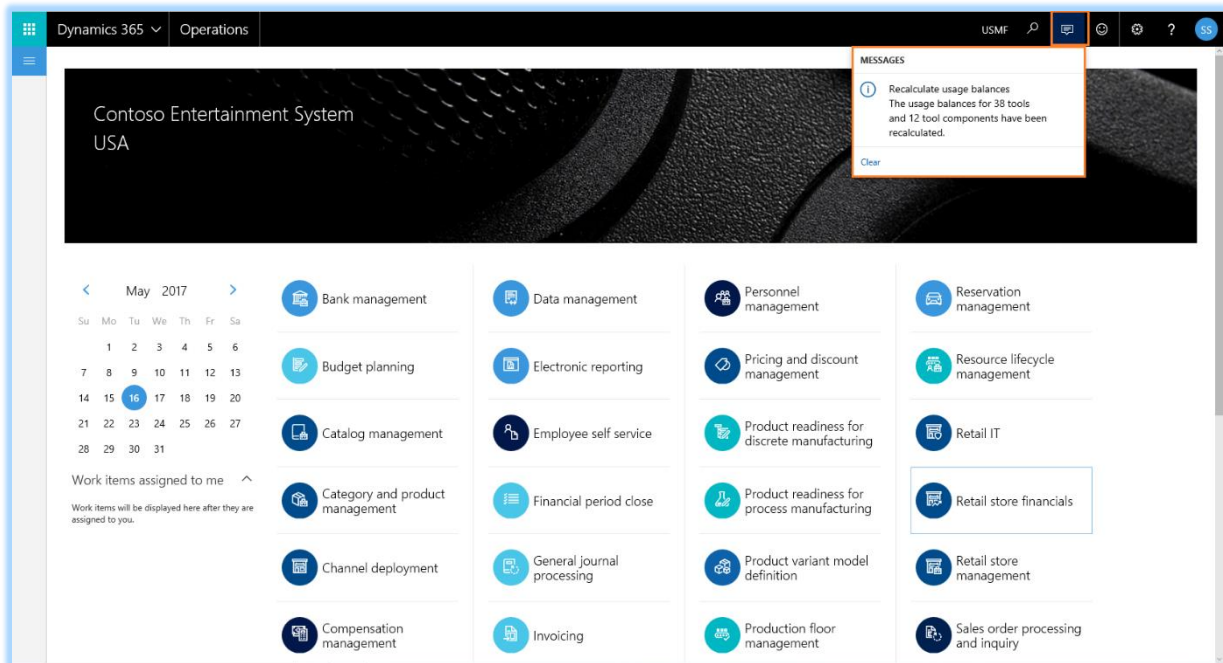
Dynamics 365 Operations

USMF

SS

MESSAGES

Recalculate usage balances
The usage balances for 38 tools and 12 tool components have been recalculated.

Clear

Contoso Entertainment System
USA

May 2017

| Su | Mo | Tu | We | Th | Fr | Sa |
|---|---|---|---|---|---|---|
|  | 1 | 2 | 3 | 4 | 5 | 6 |
| 7 | 8 | 9 | 10 | 11 | 12 | 13 |
| 14 | 15 | 16 | 17 | 18 | 19 | 20 |
| 21 | 22 | 23 | 24 | 25 | 26 | 27 |
| 28 | 29 | 30 | 31 |  |  |  |

Work items assigned to me

Work items will be displayed here after they are assigned to you.

Bank management

Budget planning

Catalog management

Category and product management

Channel deployment

Compensation management

Data management

Electronic reporting

Employee self service

Financial period close

General journal processing

Invoicing

Personnel management

Pricing and discount management

Product readiness for discrete manufacturing

Product readiness for process manufacturing

Product variant model definition

Production floor management

Reservation management

Resource lifecycle management

Retail IT

Retail store financials

Retail store management

Sales order processing and inquiry